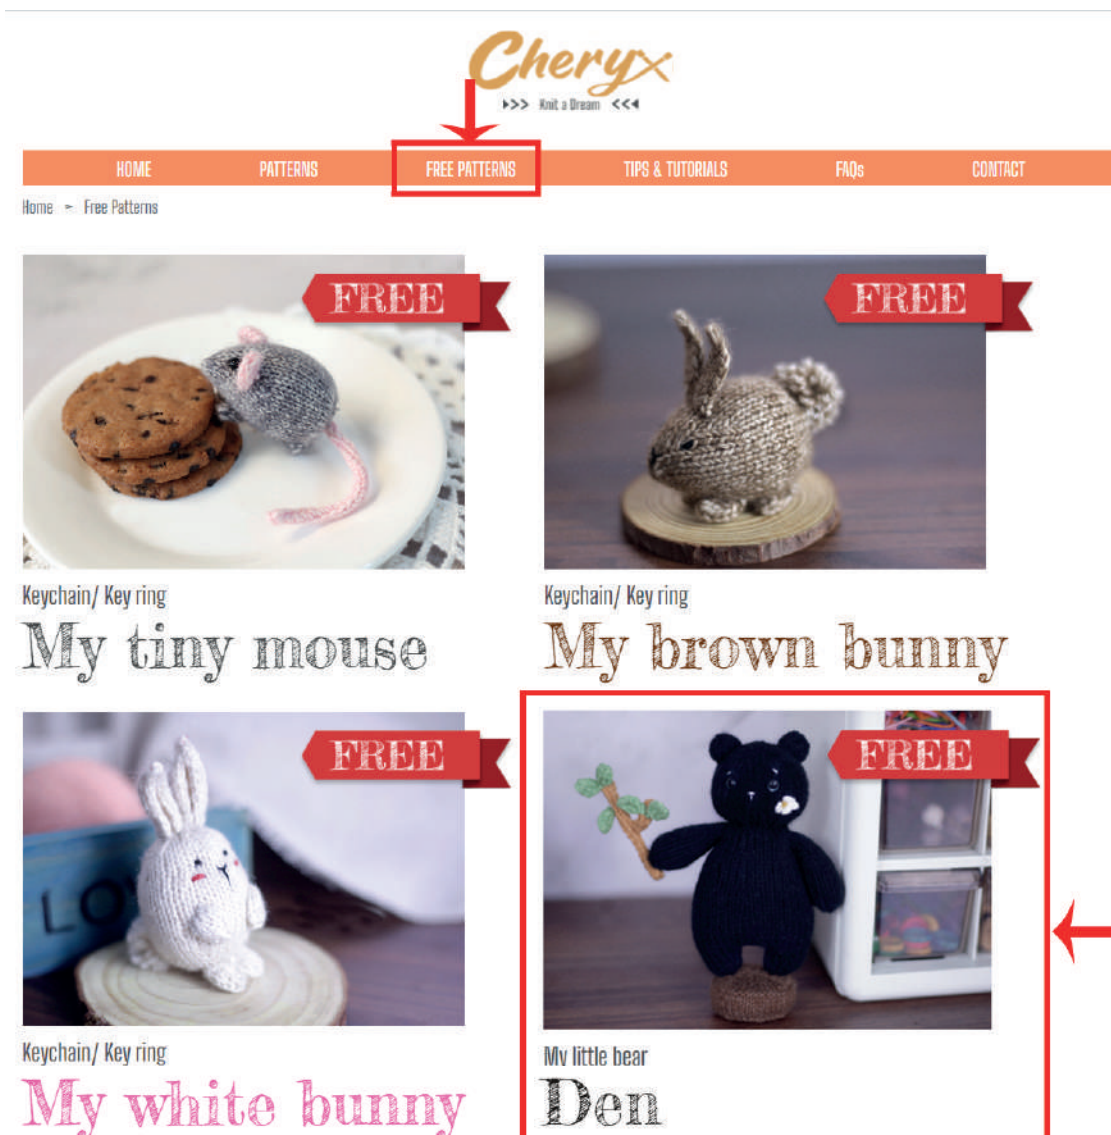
Cheryx
>>> Knit a Dream <<<

HOME PATTERNS FREE PATTERNS TIPS & TUTORIALS FAQs CONTACT

Home » Free Patterns

FREE
Keychain/ Key ring
My tiny mouse

FREE
Keychain/ Key ring
My brown bunny

FREE
LO
Keychain/ Key ring
My white bunny

FREE
My little bear
Den